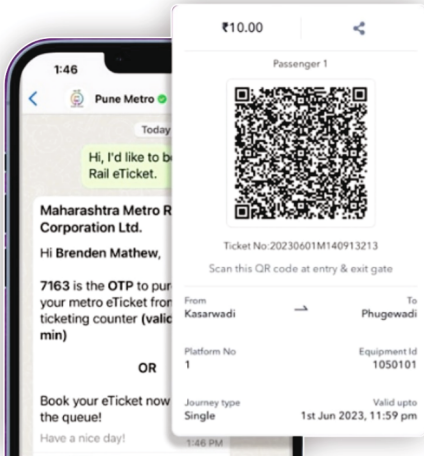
1:46

Pune Metro

Today

Hi, I'd like to b
Rail eTicket.

Maharashtra Metro R
Corporation Ltd.

Hi Brenden Mathew,

7163 is the OTP to pur
your metro eTicket from
ticketing counter (valid
min)

OR

Book your eTicket now
the queue!

Have a nice day!

1:46 PM

₹10.00

Passenger 1

Ticket No:20230601M140913213

Scan this QR code at entry & exit gate

From
Kasarwadi

To
Phugewadi

Platform No
1

Equipment Id
1050101

Journey type
Single

Valid upto
1st Jun 2023, 11:59 pm